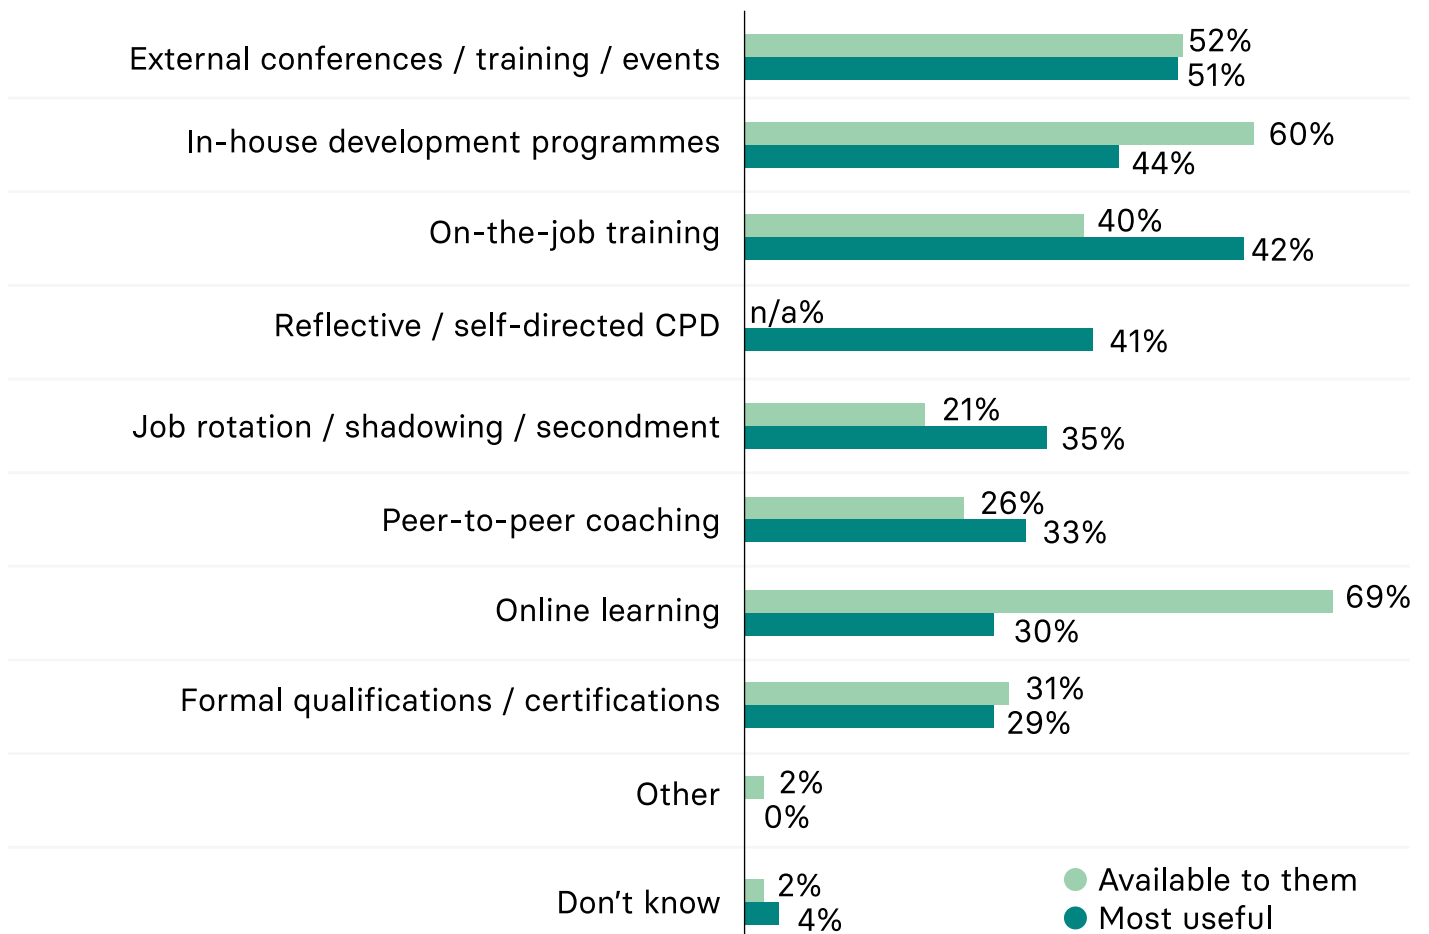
External conferences / training / events 52% 51%

In-house development programmes 60% 44%

On-the-job training 40% 42%

Reflective / self-directed CPD n/a% 41%

Job rotation / shadowing / secondment 21% 35%

Peer-to-peer coaching 26% 33%

Online learning 69% 30%

Formal qualifications / certifications 31% 29%

Other 2% 0%

Don’t know 2% 4%

Available to them
Most useful